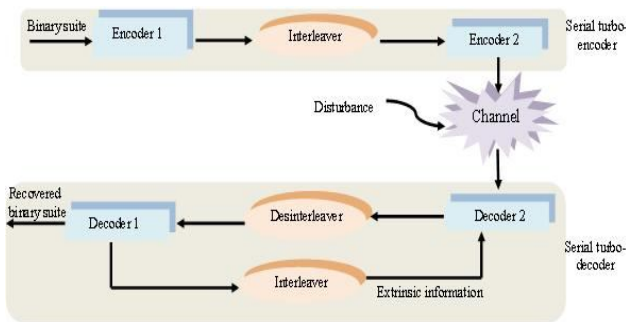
Binary suite

Encoder 1

Interleaver

Encoder 2

Serial turbo-encoder

Disturbance

Channel

Recovered binary suite

Decoder 1

Desinterleaver

Decoder 2

Serial turbo-decoder

Interleaver

Extrinsic information